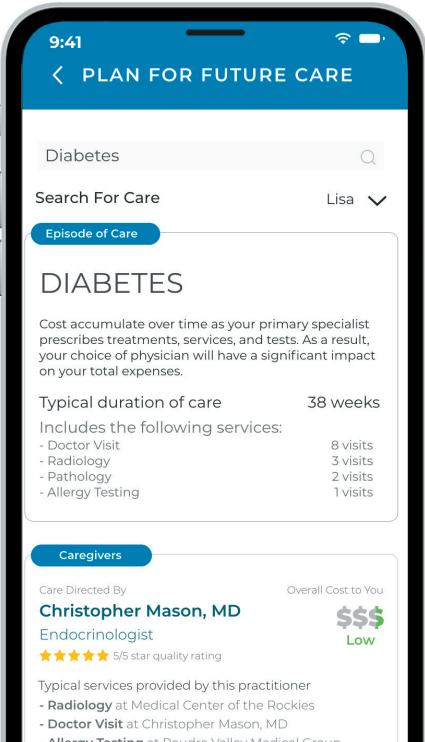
9:41

PLAN FOR FUTURE CARE

Diabetes

Search For Care

Lisa

Episode of Care

DIABETES

Cost accumulate over time as your primary specialist prescribes treatments, services, and tests. As a result, your choice of physician will have a significant impact on your total expenses.

Typical duration of care 38 weeks

Includes the following services:

- Doctor Visit 8 visits
- Radiology 3 visits
- Pathology 2 visits
- Allergy Testing 1 visits

Caregivers

Care Directed By

Overall Cost to You

Christopher Mason, MD

$$$

Endocrinologist

Low

5/5 star quality rating

Typical services provided by this practitioner

- Radiology at Medical Center of the Rockies
- Doctor Visit at Christopher Mason, MD
- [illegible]